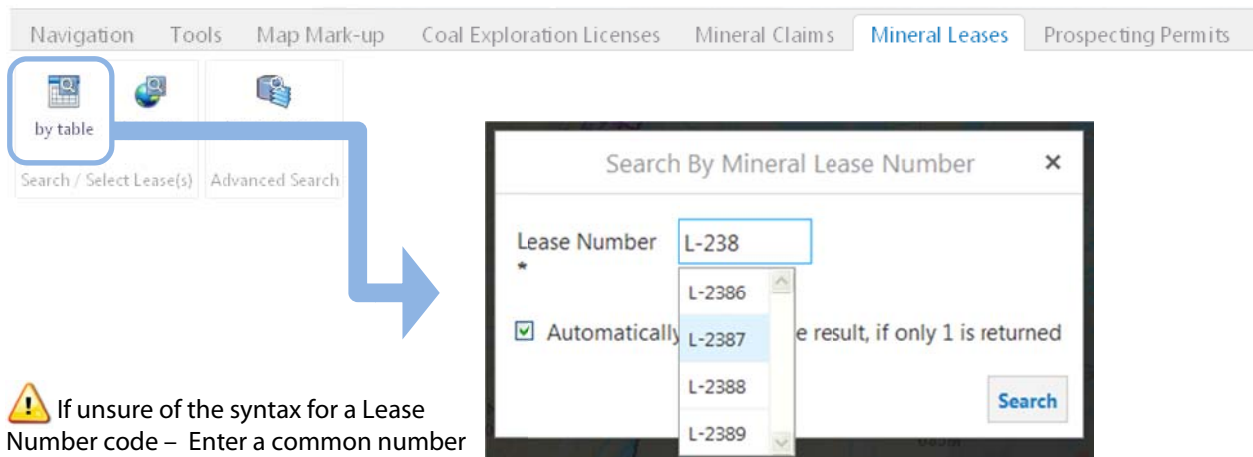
Navigation Tools Map Mark-up Coal Exploration Licenses Mineral Claims Mineral Leases Prospecting Permits

by table

Search / Select Lease(s) Advanced Search

Search By Mineral Lease Number ×

Lease Number *

L-238

L-2386

L-2387

L-2388

L-2389

Automatically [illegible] e result, if only 1 is returned

Search

If unsure of the syntax for a Lease Number code – Enter a common number